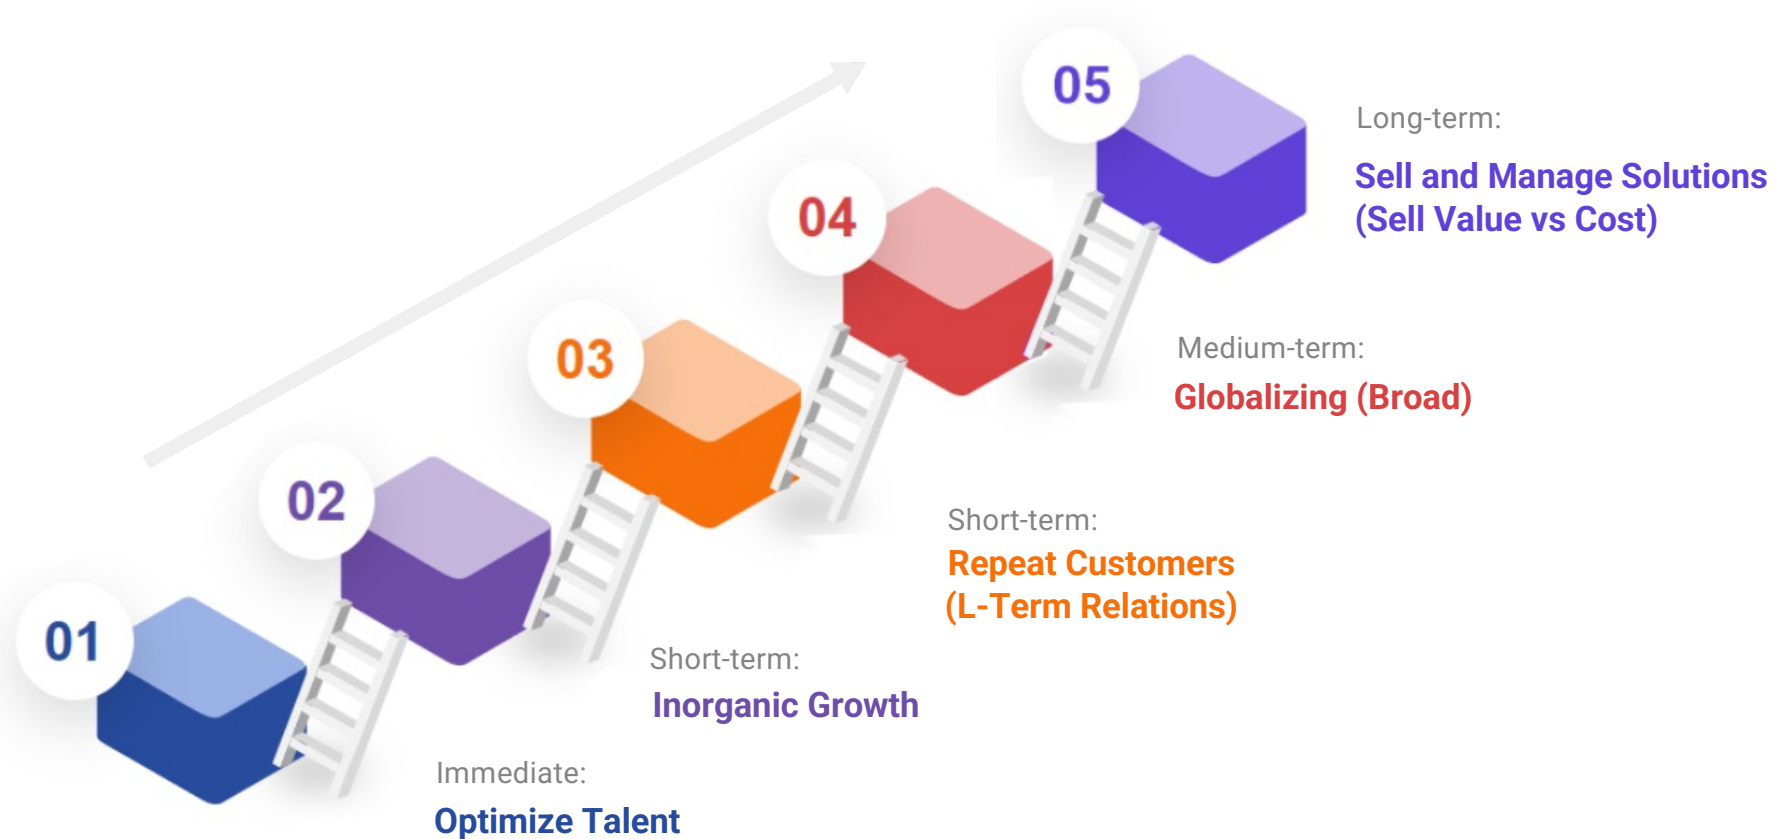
05

Long-term:

Sell and Manage Solutions (Sell Value vs Cost)

04

Medium-term:

Globalizing (Broad)

03

Short-term:

Repeat Customers (L-Term Relations)

02

Short-term:

Inorganic Growth

01

Immediate:

Optimize Talent